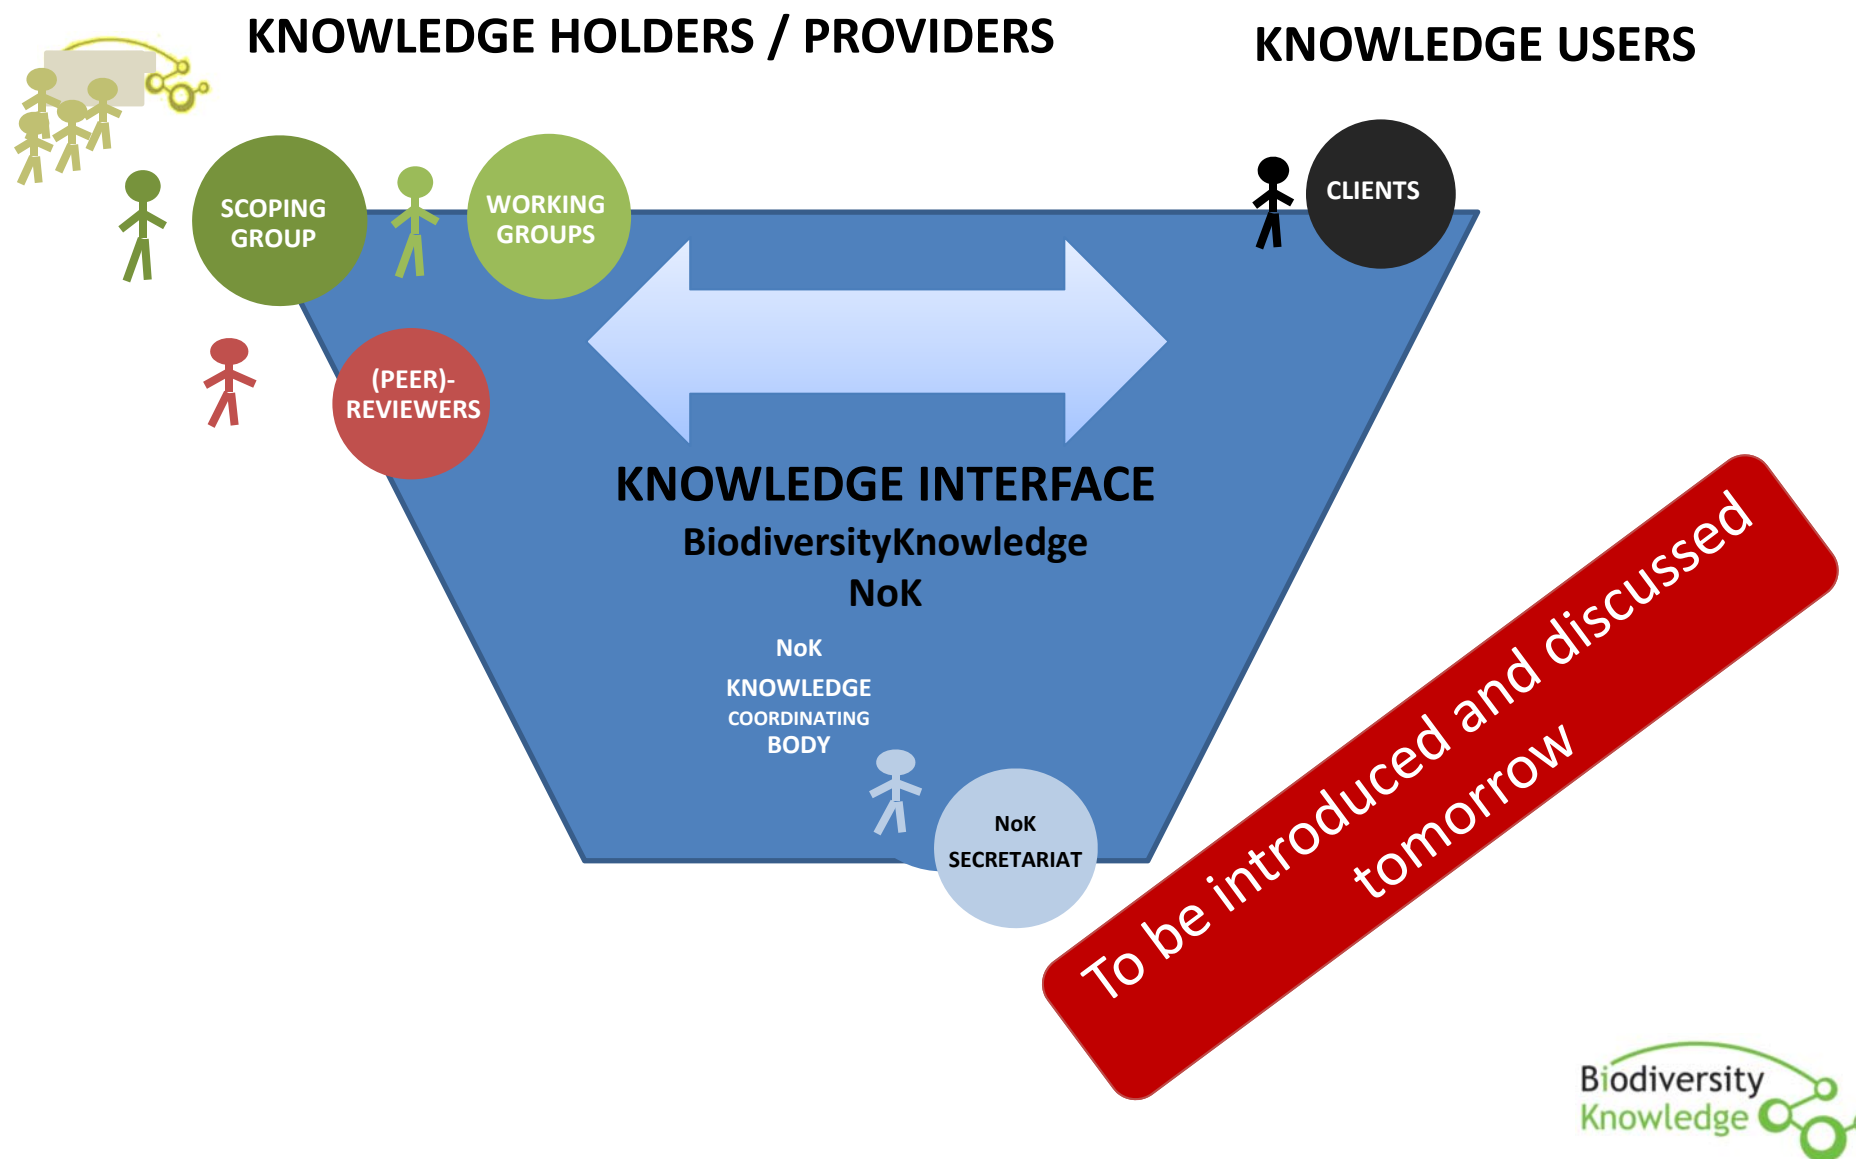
KNOWLEDGE HOLDERS / PROVIDERS

KNOWLEDGE USERS

SCOPING GROUP

WORKING GROUPS

CLIENTS

(PEER)-REVIEWERS

KNOWLEDGE INTERFACE
BiodiversityKnowledge
NoK

NoK
KNOWLEDGE
COORDINATING
BODY

NoK
SECRETARIAT

To be introduced and discussed tomorrow

Biodiversity
Knowledge